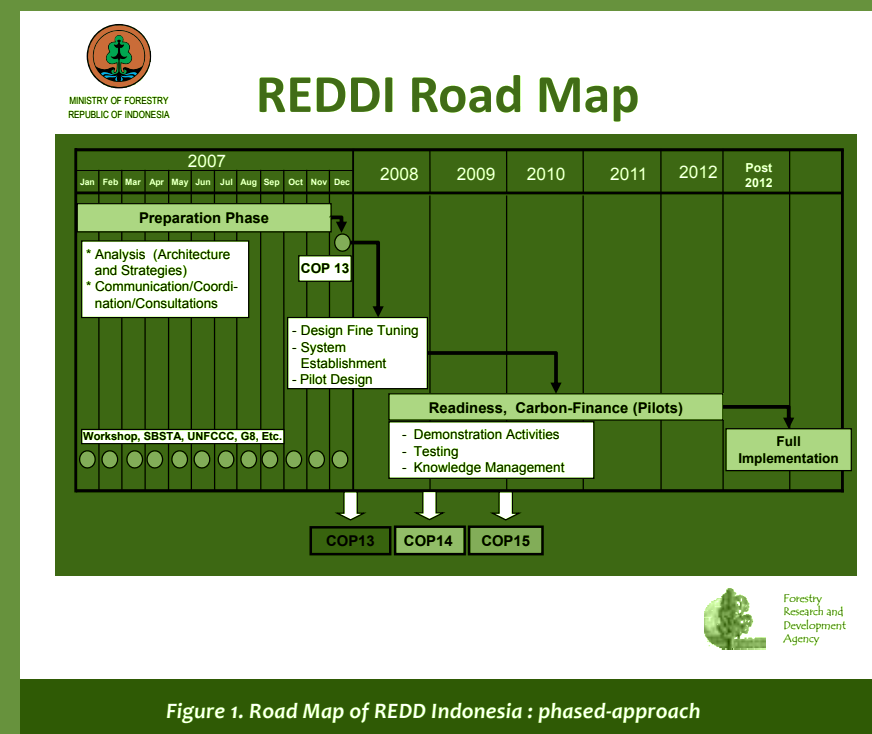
MINISTRY OF FORESTRY
REPUBLIC OF INDONESIA

REDDI Road Map

| 2007 | 2008 | 2009 | 2010 | 2011 | 2012 | Post 2012 |
|---|---|---|---|---|---|---|

Jan Feb Mar Apr May Jun Jul Aug Sep Oct Nov Dec

Preparation Phase

* Analysis (Architecture and Strategies)
* Communication/Coordination/Consultations

COP 13

- Design Fine Tuning
- System Establishment
- Pilot Design

Readiness, Carbon-Finance (Pilots)

- Demonstration Activities
- Testing
- Knowledge Management

Full Implementation

Workshop, SBSTA, UNFCCC, G8, Etc.

COP13 COP14 COP15

Forestry Research and Development Agency

Figure 1. Road Map of REDD Indonesia : phased-approach